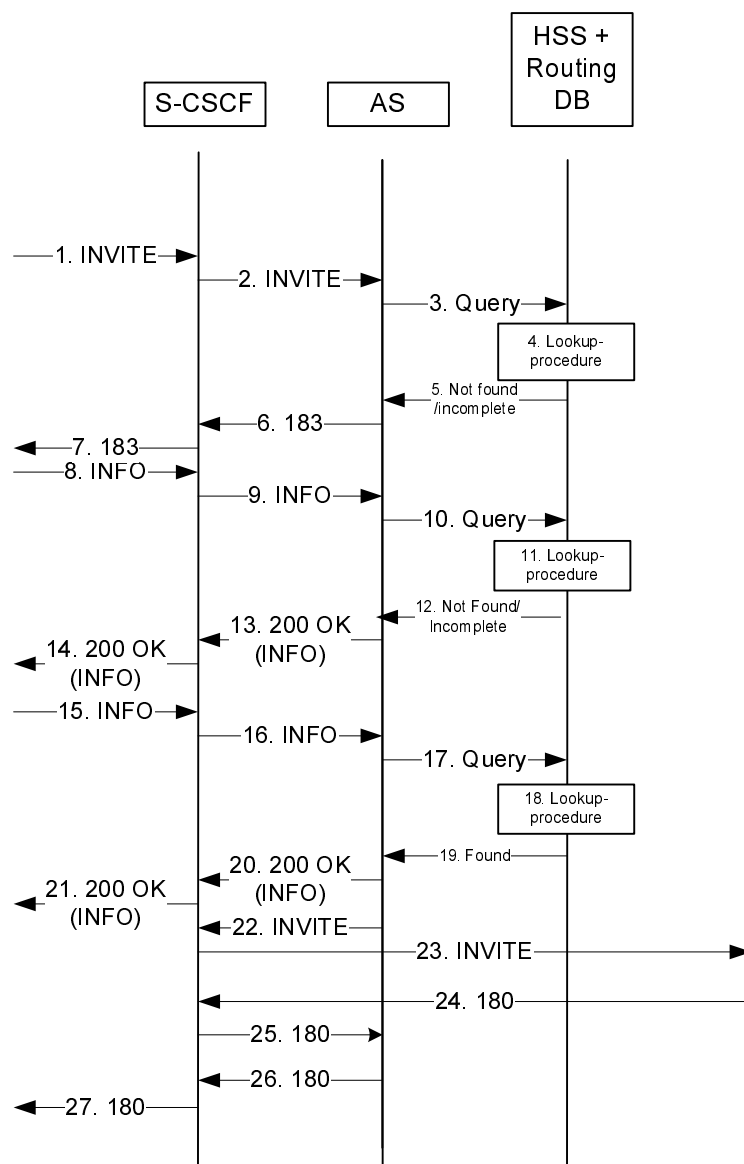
HSS + Routing DB

S-CSCF

AS

1. INVITE

2. INVITE

3. Query

4. Lookup-procedure

5. Not found /incomplete

6. 183

7. 183

8. INFO

9. INFO

10. Query

11. Lookup-procedure

12. Not Found/ Incomplete

13. 200 OK (INFO)

14. 200 OK (INFO)

15. INFO

16. INFO

17. Query

18. Lookup-procedure

19. Found

20. 200 OK (INFO)

21. 200 OK (INFO)

22. INVITE

23. INVITE

24. 180

25. 180

26. 180

27. 180